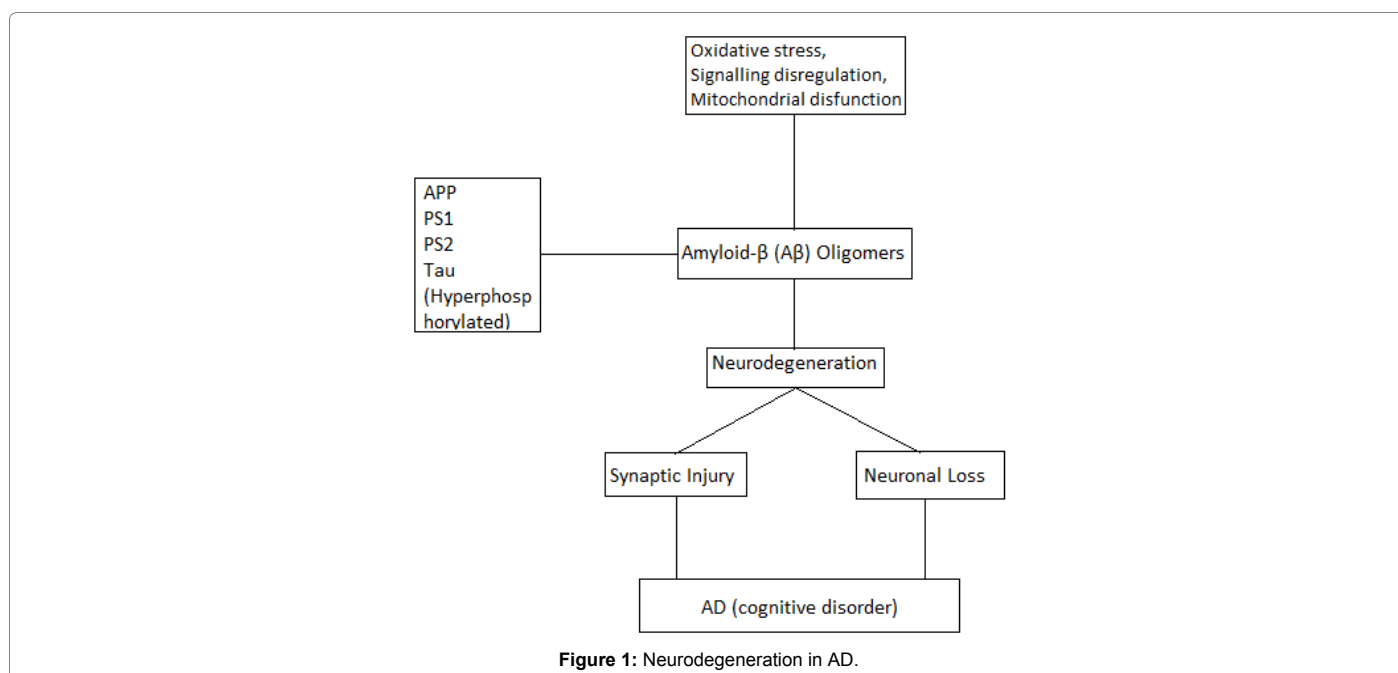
Oxidative stress, Signalling disregulation, Mitochondrial disfunction

APP
PS1
PS2
Tau
(Hyperphosphorylated)

Amyloid-β (Aβ) Oligomers

Neurodegeneration

Synaptic Injury

Neuronal Loss

AD (cognitive disorder)

**Figure 1:** Neurodegeneration in AD.